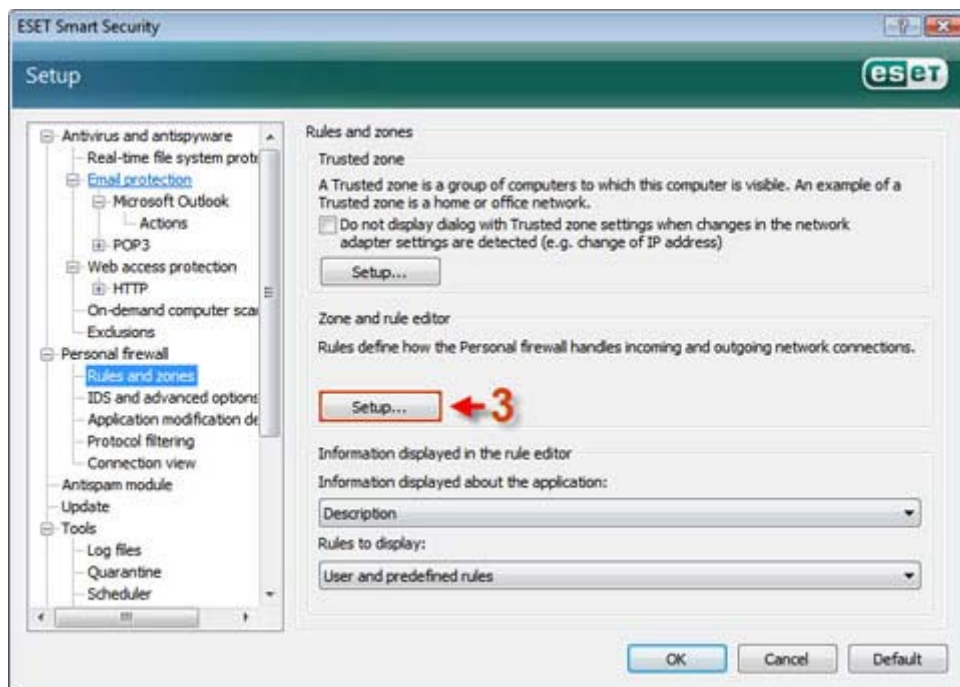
ESET Smart Security

Setup

eset

Antivirus and antispyware
Real-time file system prot
Email protection
Microsoft Outlook
Actions
POP3
Web access protection
HTTP
On-demand computer sca
Exclusions
Personal firewall
Rules and zones
IDS and advanced options
Application modification de
Protocol filtering
Connection view
Antispam module
Update
Tools
Log files
Quarantine
Scheduler

Rules and zones

Trusted zone

A Trusted zone is a group of computers to which this computer is visible. An example of a Trusted zone is a home or office network.

Do not display dialog with Trusted zone settings when changes in the network adapter settings are detected (e.g. change of IP address)

Setup...

Zone and rule editor

Rules define how the Personal firewall handles incoming and outgoing network connections.

Setup...

3

Information displayed in the rule editor

Information displayed about the application:

Description

Rules to display:

User and predefined rules

OK

Cancel

Default